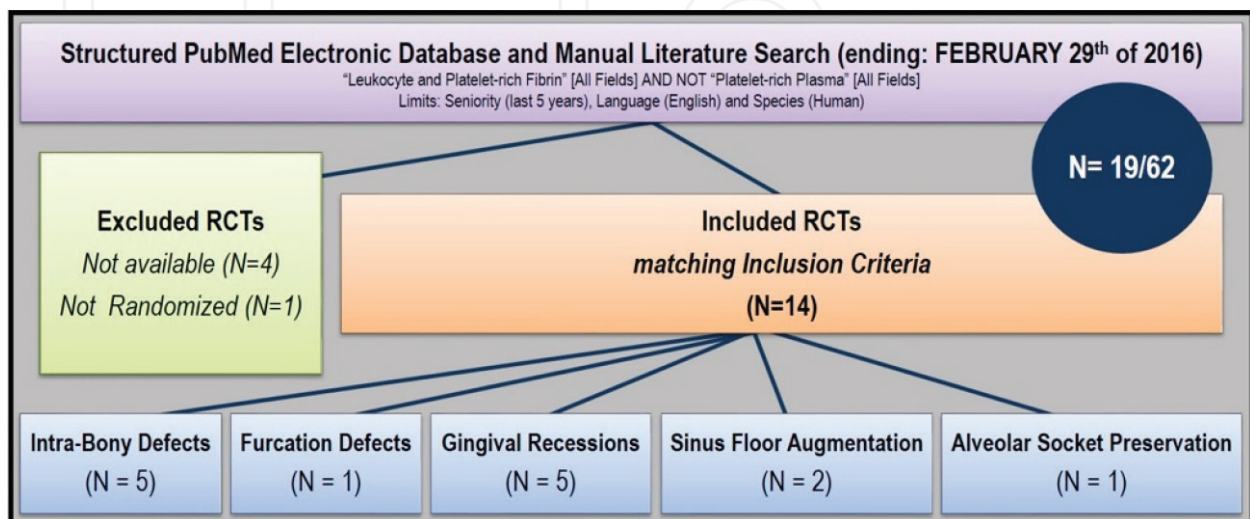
Structured PubMed Electronic Database and Manual Literature Search (ending: FEBRUARY 29$^{th}$ of 2016)
"Leukocyte and Platelet-rich Fibrin" [All Fields] AND NOT "Platelet-rich Plasma" [All Fields]
Limits: Seniority (last 5 years), Language (English) and Species (Human)

N= 19/62

Excluded RCTs
Not available (N=4)
Not Randomized (N=1)

Included RCTs
matching Inclusion Criteria
(N=14)

Intra-Bony Defects
(N = 5)

Furcation Defects
(N = 1)

Gingival Recessions
(N = 5)

Sinus Floor Augmentation
(N = 2)

Alveolar Socket Preservation
(N = 1)